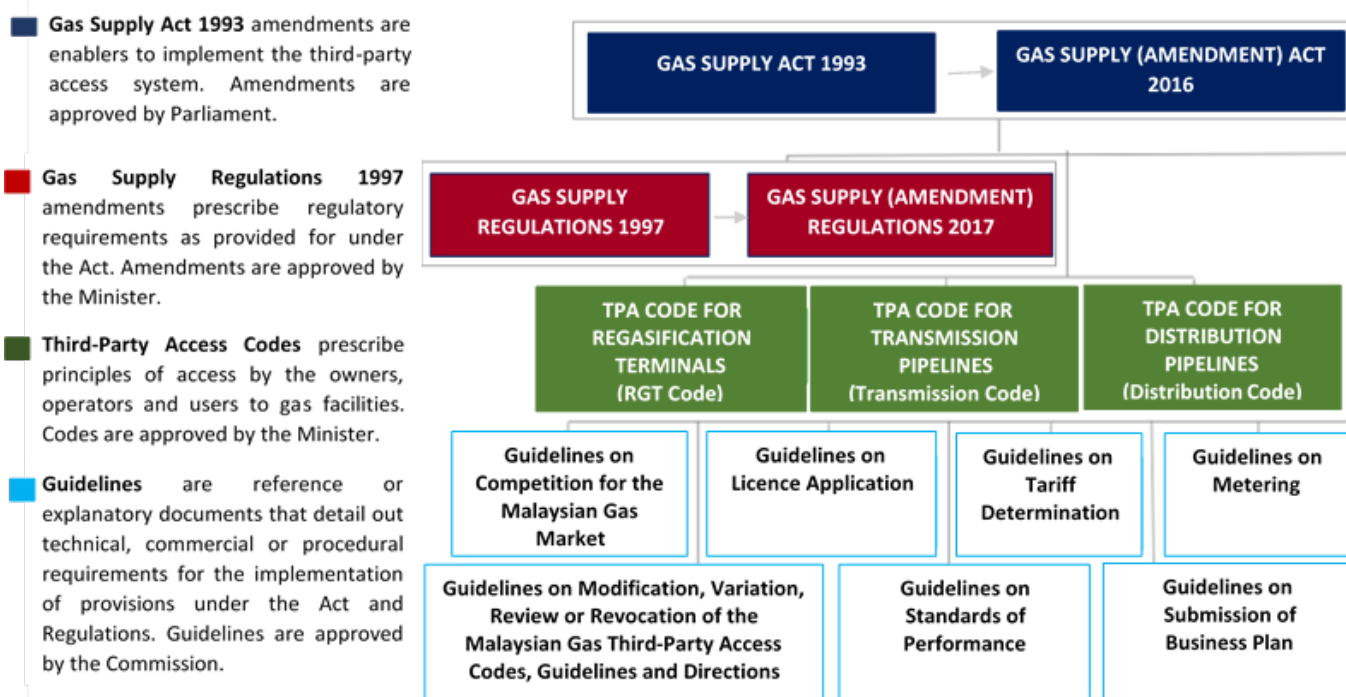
**Gas Supply Act 1993** amendments are enablers to implement the third-party access system. Amendments are approved by Parliament.

**Gas Supply Regulations 1997** amendments prescribe regulatory requirements as provided for under the Act. Amendments are approved by the Minister.

**Third-Party Access Codes** prescribe principles of access by the owners, operators and users to gas facilities. Codes are approved by the Minister.

**Guidelines** are reference or explanatory documents that detail out technical, commercial or procedural requirements for the implementation of provisions under the Act and Regulations. Guidelines are approved by the Commission.

GAS SUPPLY ACT 1993

GAS SUPPLY (AMENDMENT) ACT 2016

GAS SUPPLY REGULATIONS 1997

GAS SUPPLY (AMENDMENT) REGULATIONS 2017

TPA CODE FOR REGASIFICATION TERMINALS (RGT Code)

TPA CODE FOR TRANSMISSION PIPELINES (Transmission Code)

TPA CODE FOR DISTRIBUTION PIPELINES (Distribution Code)

Guidelines on Competition for the Malaysian Gas Market

Guidelines on Licence Application

Guidelines on Tariff Determination

Guidelines on Metering

Guidelines on Modification, Variation, Review or Revocation of the Malaysian Gas Third-Party Access Codes, Guidelines and Directions

Guidelines on Standards of Performance

Guidelines on Submission of Business Plan